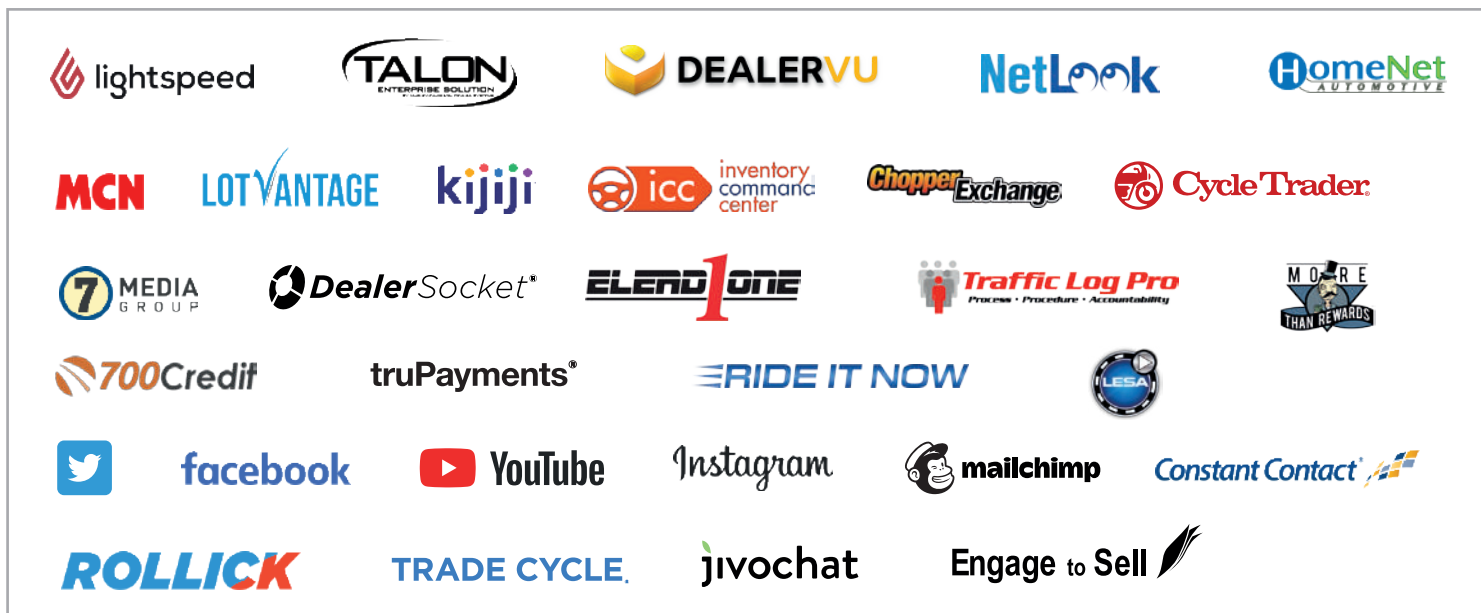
lightspeed
TALON ENTERPRISE SOLUTION
DEALERVU
NetLook
HomeNet AUTOMOTIVE

MCN
LOTVANTAGE
kijiji
icc inventory command center
ChopperExchange
Cycle Trader

7 MEDIA GROUP
DealerSocket®
ELEND1ONE
Traffic Log Pro Process • Procedure • Accountability
MORE THAN REWARDS

700Credit
truPayments®
RIDE IT NOW
LESA

facebook
YouTube
Instagram
mailchimp
Constant Contact®

ROLLICK
TRADE CYCLE.
jivochat
Engage to Sell